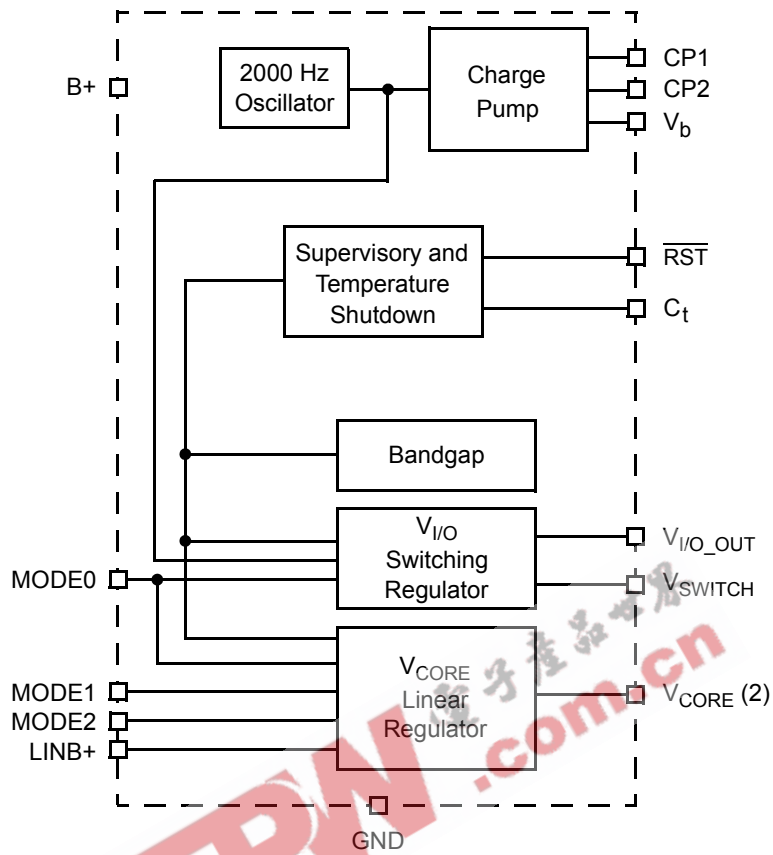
B+

2000 Hz Oscillator

Charge Pump

CP1
CP2
$V_b$

Supervisory and Temperature Shutdown

$\overline{RST}$
$C_t$

Bandgap

$V_{I/O}$ Switching Regulator

$V_{I/O\_OUT}$
$V_{SWITCH}$

MODE0

$V_{CORE}$ Linear Regulator

$V_{CORE}$ (2)

MODE1
MODE2
LINB+

GND

电子产品世界
.com.cn